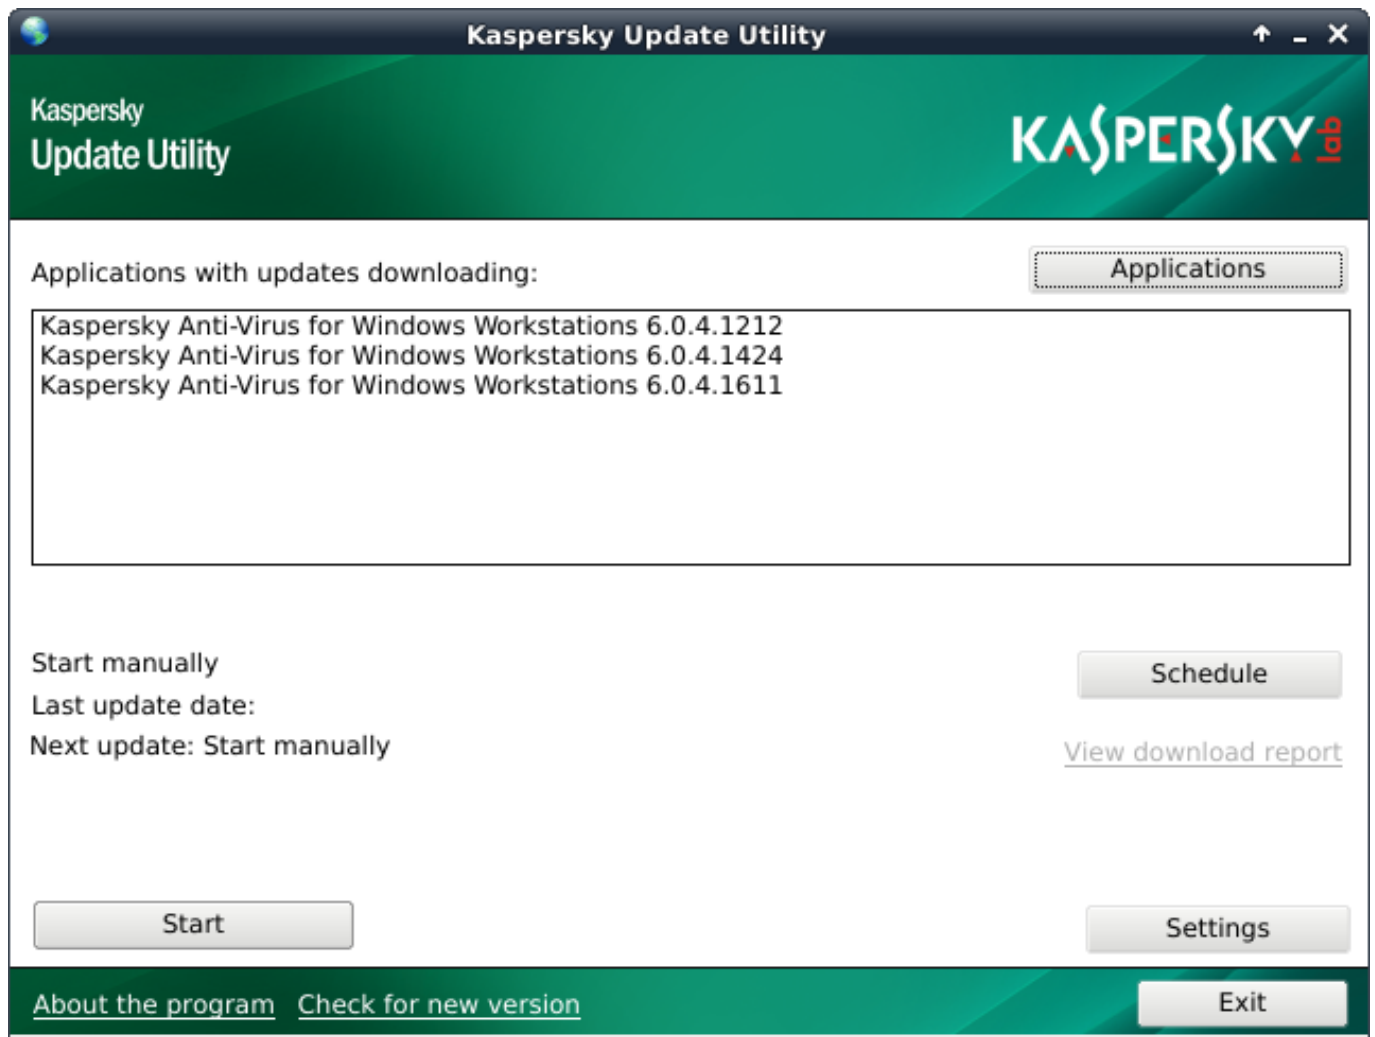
Kaspersky Update Utility

Kaspersky
Update Utility

KASPERSKY lab

Applications with updates downloading:

Applications

Kaspersky Anti-Virus for Windows Workstations 6.0.4.1212
Kaspersky Anti-Virus for Windows Workstations 6.0.4.1424
Kaspersky Anti-Virus for Windows Workstations 6.0.4.1611

Start manually
Last update date:
Next update: Start manually

Schedule

View download report

Start

Settings

About the program   Check for new version

Exit